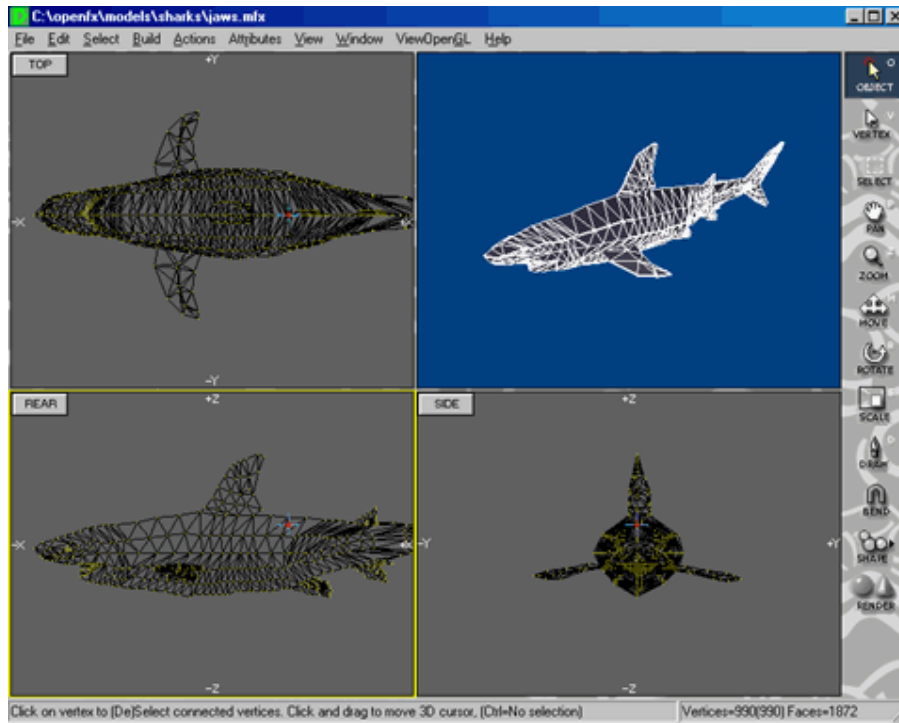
C:\openfx\models\sharks\jaws.mfx

File Edit Select Build Actions Attributes View Window ViewOpenGL Help

TOP
+Y
-X
-Y

REAR
+Z
-X
-Z

SIDE
+Z
-Y
+Y
-Z

OBJECT
VERTEX
SELECT
PAN
ZOOM
MOVE
ROTATE
SCALE
DRIP
BEND
SHAPE
RENDER

Click on vertex to [De]Select connected vertices. Click and drag to move 3D cursor. (Ctrl=No selection)
Vertices=990(990) Faces=1872